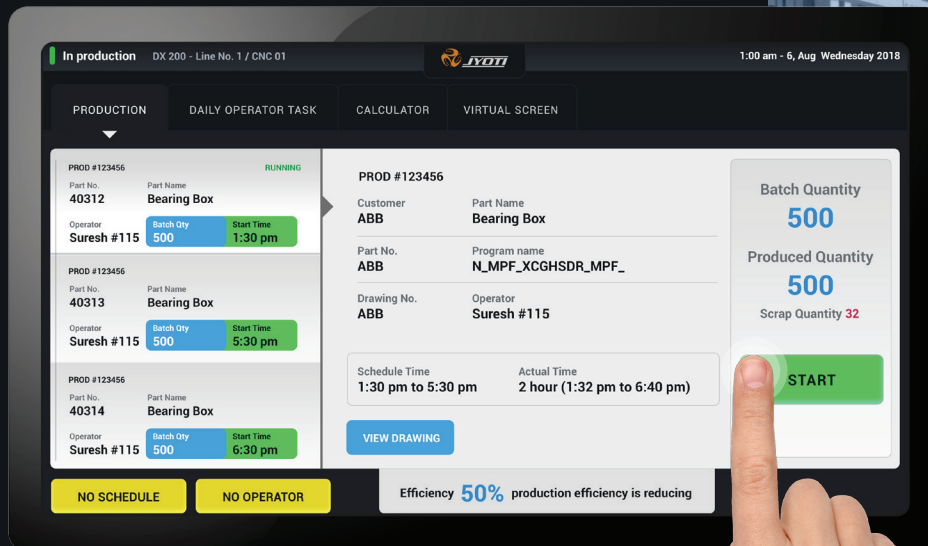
In production DX 200 - Line No. 1 / CNC 01

JYOTI

1:00 am - 6, Aug Wednesday 2018

PRODUCTION DAILY OPERATOR TASK CALCULATOR VIRTUAL SCREEN

PROD #123456 RUNNING
Part No. 40312
Part Name Bearing Box
Operator Suresh #115
Batch Qty 500
Start Time 1:30 pm

PROD #123456
Part No. 40313
Part Name Bearing Box
Operator Suresh #115
Batch Qty 500
Start Time 5:30 pm

PROD #123456
Part No. 40314
Part Name Bearing Box
Operator Suresh #115
Batch Qty 500
Start Time 6:30 pm

PROD #123456
Customer ABB
Part Name Bearing Box
Part No. ABB
Program name N_MPF_XCGHSDR_MPF_
Drawing No. ABB
Operator Suresh #115

Schedule Time 1:30 pm to 5:30 pm
Actual Time 2 hour (1:32 pm to 6:40 pm)

VIEW DRAWING

Batch Quantity 500
Produced Quantity 500
Scrap Quantity 32

START

NO SCHEDULE NO OPERATOR

Efficiency 50% production efficiency is reducing